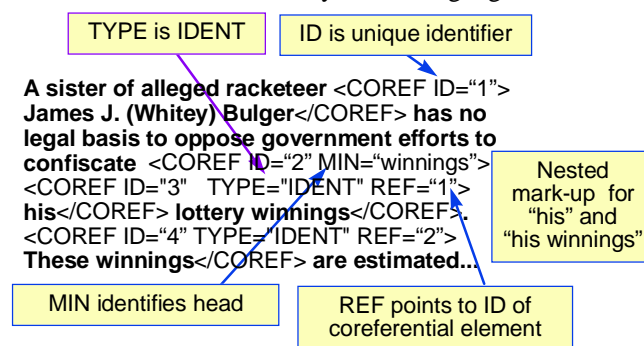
TYPE is IDENT

ID is unique identifier

**A sister of alleged racketeer** <COREF ID="1"> **James J. (Whitey) Bulger**</COREF> **has no legal basis to oppose government efforts to confiscate** <COREF ID="2" MIN="winnings"> <COREF ID="3" TYPE="IDENT" REF="1"> **his**</COREF> **lottery winnings**</COREF>. <COREF ID="4" TYPE="IDENT" REF="2"> **These winnings**</COREF> **are estimated...**

Nested mark-up for "his" and "his winnings"

MIN identifies head

REF points to ID of coreferential element